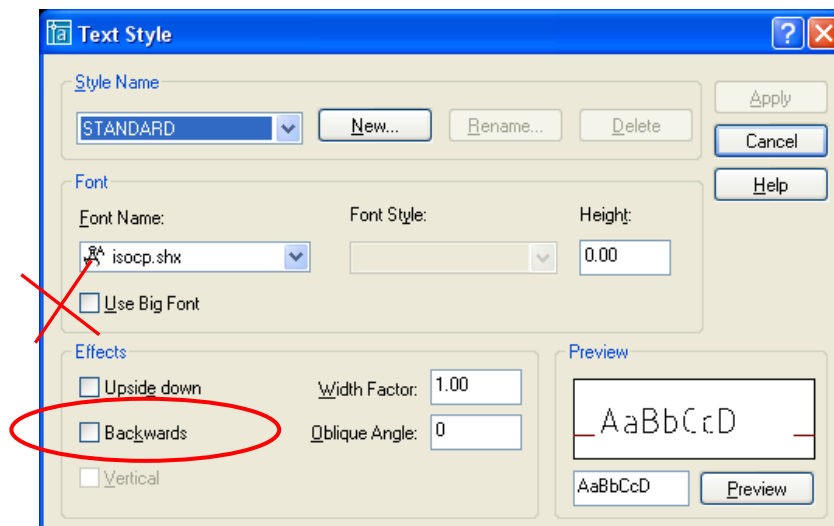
Text Style

Style Name

STANDARD

New...

Rename...

Delete

Apply

Cancel

Help

Font

Font Name:

isocp.shx

Font Style:

Height:

0.00

Use Big Font

Effects

Upside down

Backwards

Vertical

Width Factor:

1.00

Oblique Angle:

0

Preview

AaBbCcD

AaBbCcD

Preview